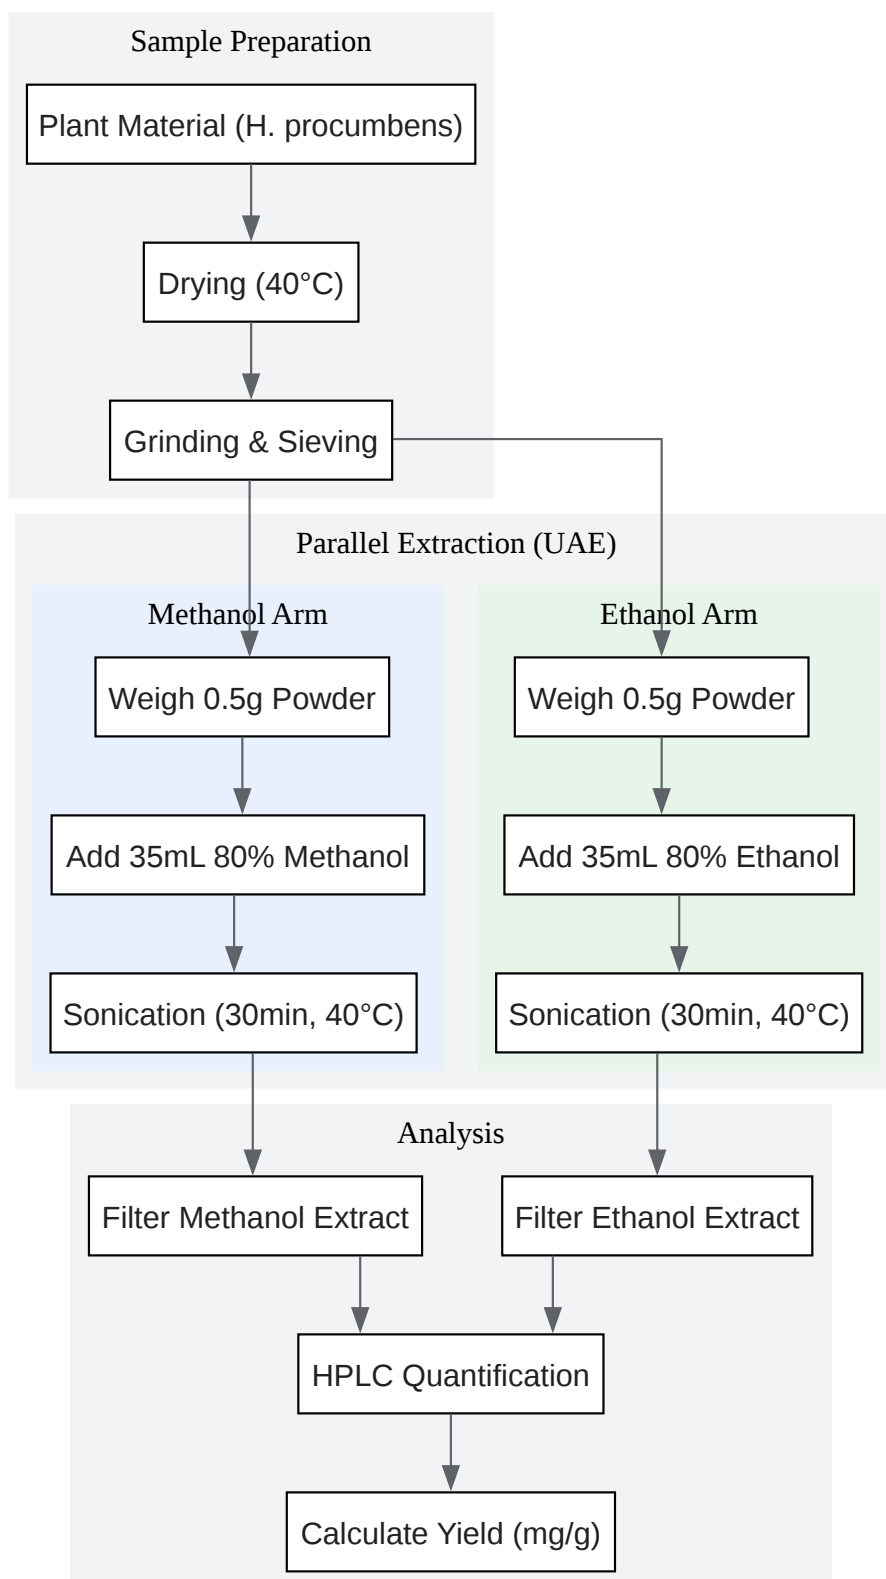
Sample Preparation

Plant Material (H. procumbens)

Drying (40°C)

Grinding & Sieving

Parallel Extraction (UAE)

Methanol Arm

Weigh 0.5g Powder

Add 35mL 80% Methanol

Sonication (30min, 40°C)

Ethanol Arm

Weigh 0.5g Powder

Add 35mL 80% Ethanol

Sonication (30min, 40°C)

Analysis

Filter Methanol Extract

Filter Ethanol Extract

HPLC Quantification

Calculate Yield (mg/g)